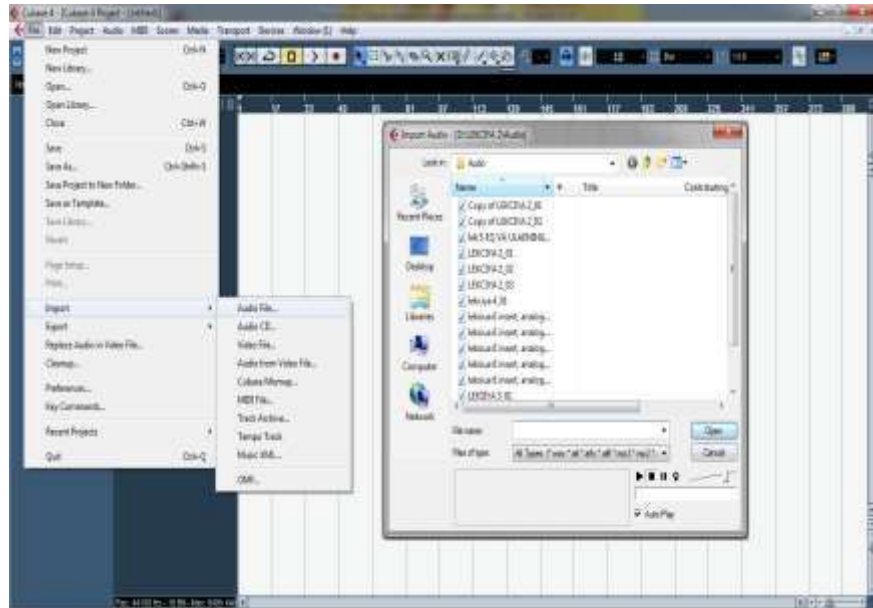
Cubase 6 - [Cubase 6 Project - Untitled1]

File Edit Project Audio MIDI Score Media Transport Devices Window (1) Help

New Project Ctrl+N
New Library...
Open... Ctrl+O
Open Library...
Close Ctrl+W
Save Ctrl+S
Save As... Ctrl+Shift+S
Save Project to New Folder...
Save as Template...
Save Library...
Revert
Page Setup...
Print...
Import
Export
Replace Audio in Video File...
Cleanup...
Preferences...
Key Commands...
Recent Projects
Quit Ctrl+Q

Audio File...
Audio CD...
Video File...
Audio from Video File...
Cubase Mixmap...
MIDI File...
Track Archive...
Tempo Track
Music XML...
OMF...

Import Audio - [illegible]

Look in: Audio

Name
Title
Contributing

Copy of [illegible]
Copy of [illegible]
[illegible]
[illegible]
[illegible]
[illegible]
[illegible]
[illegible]
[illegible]
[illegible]
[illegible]
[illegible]

Recent Places
Desktop
Libraries
Computer
Network

File name:
Files of type: All Types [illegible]

Open
Cancel

Auto Play